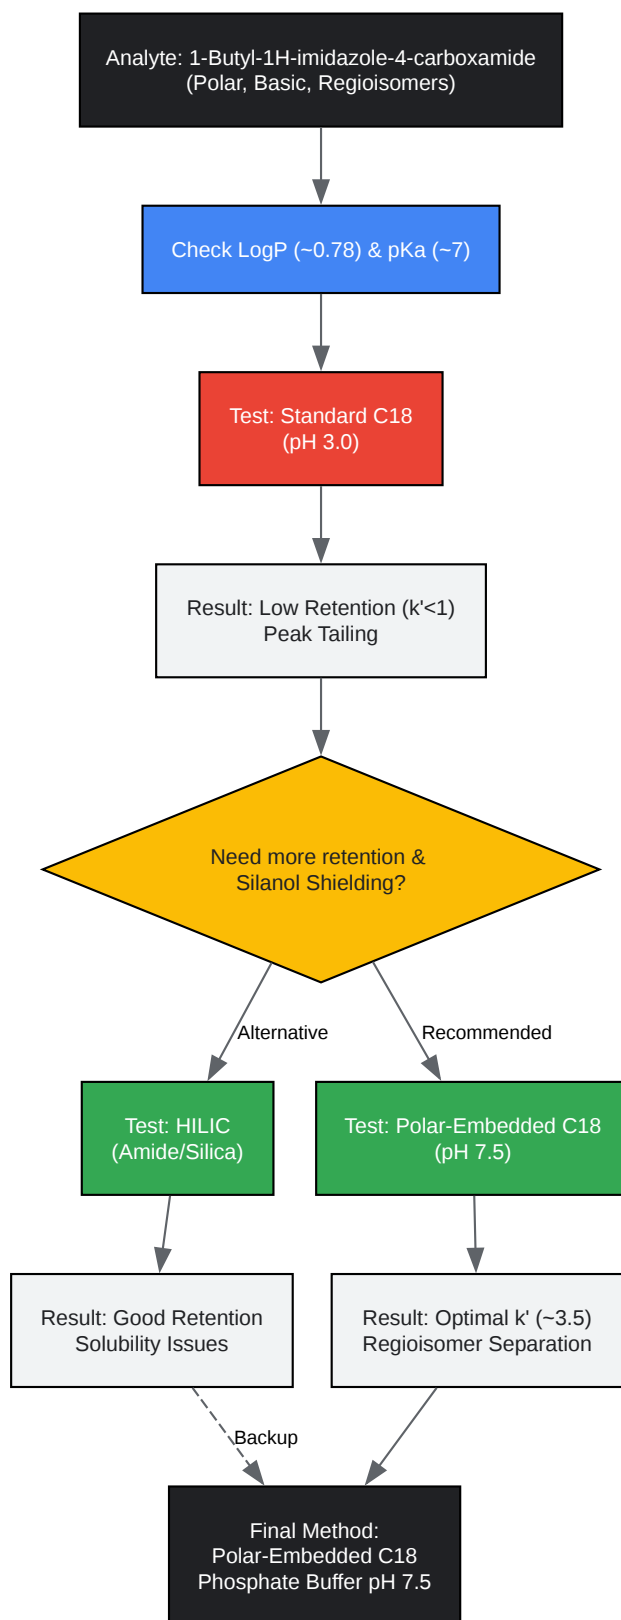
Analyte: 1-Butyl-1H-imidazole-4-carboxamide
(Polar, Basic, Regioisomers)

Check LogP (~0.78) & pKa (~7)

Test: Standard C18
(pH 3.0)

Result: Low Retention (k'<1)
Peak Tailing

Need more retention &
Silanol Shielding?

Alternative

Recommended

Test: HILIC
(Amide/Silica)

Test: Polar-Embedded C18
(pH 7.5)

Result: Good Retention
Solubility Issues

Result: Optimal k' (~3.5)
Regioisomer Separation

Backup

Final Method:
Polar-Embedded C18
Phosphate Buffer pH 7.5